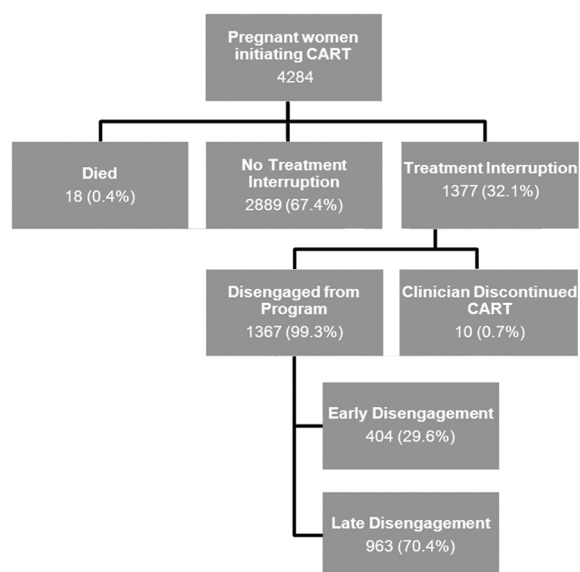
Pregnant women initiating CART
4284

Died
18 (0.4%)

No Treatment Interruption
2889 (67.4%)

Treatment Interruption
1377 (32.1%)

Disengaged from Program
1367 (99.3%)

Clinician Discontinued CART
10 (0.7%)

Early Disengagement
404 (29.6%)

Late Disengagement
963 (70.4%)